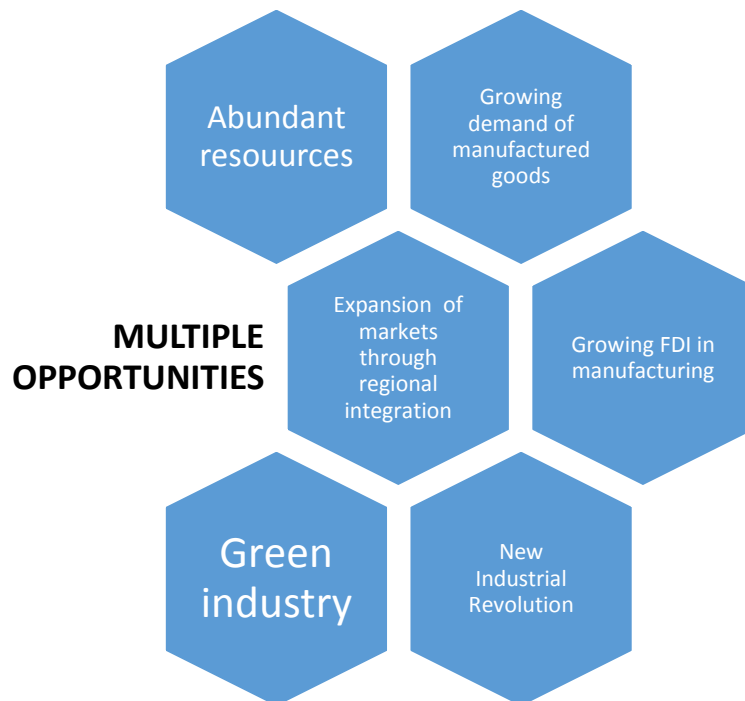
Abundant resouurces

Growing demand of manufactured goods

MULTIPLE OPPORTUNITIES

Expansion of markets through regional integration

Growing FDI in manufacturing

Green industry

New Industrial Revolution